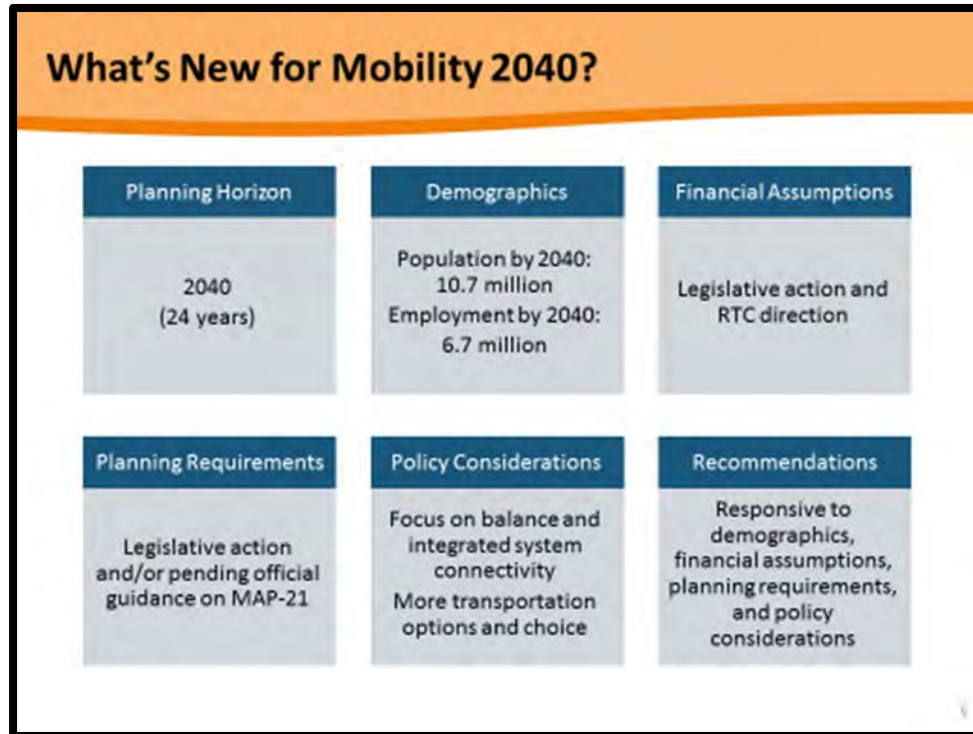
What's New for Mobility 2040?

Planning Horizon

2040
(24 years)

Demographics

Population by 2040: 10.7 million
Employment by 2040: 6.7 million

Financial Assumptions

Legislative action and RTC direction

Planning Requirements

Legislative action and/or pending official guidance on MAP-21

Policy Considerations

Focus on balance and integrated system connectivity
More transportation options and choice

Recommendations

Responsive to demographics, financial assumptions, planning requirements, and policy considerations